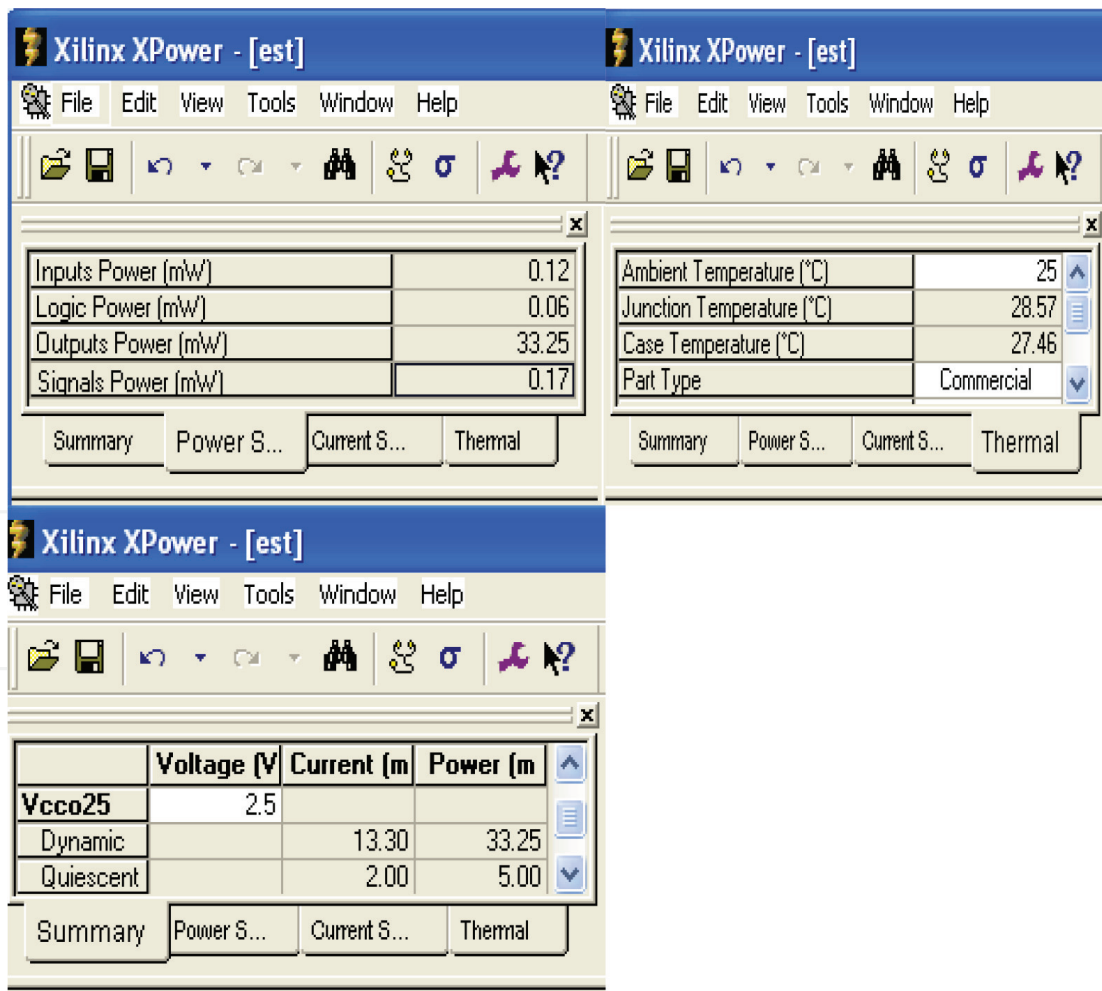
Xilinx XPower - [est]

File Edit View Tools Window Help

| | |
|---|---|
| Inputs Power (mW) | 0.12 |
| Logic Power (mW) | 0.06 |
| Outputs Power (mW) | 33.25 |
| Signals Power (mW) | 0.17 |

Summary | Power S... | Current S... | Thermal

Xilinx XPower - [est]

File Edit View Tools Window Help

| | |
|---|---|
| Ambient Temperature (°C) | 25 |
| Junction Temperature (°C) | 28.57 |
| Case Temperature (°C) | 27.46 |
| Part Type | Commercial |

Summary | Power S... | Current S... | Thermal

Xilinx XPower - [est]

File Edit View Tools Window Help

| | Voltage (V | Current (m | Power (m |
|---|---|---|---|
| Vcco25 | 2.5 | | |
| Dynamic | | 13.30 | 33.25 |
| Quiescent | | 2.00 | 5.00 |

Summary | Power S... | Current S... | Thermal